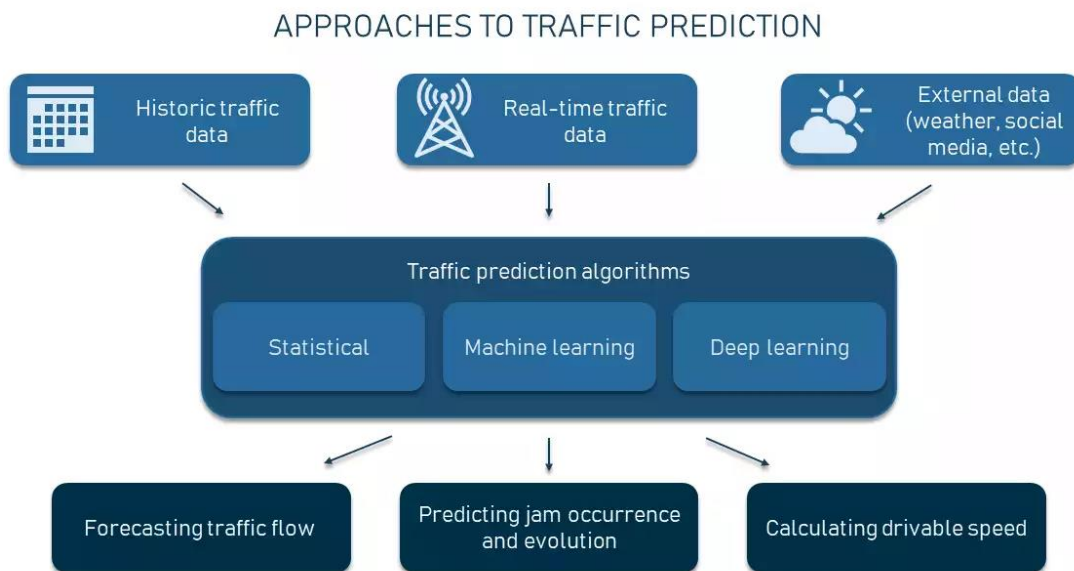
APPROACHES TO TRAFFIC PREDICTION

Historic traffic data

Real-time traffic data

External data (weather, social media, etc.)

Traffic prediction algorithms

Statistical

Machine learning

Deep learning

Forecasting traffic flow

Predicting jam occurrence and evolution

Calculating drivable speed